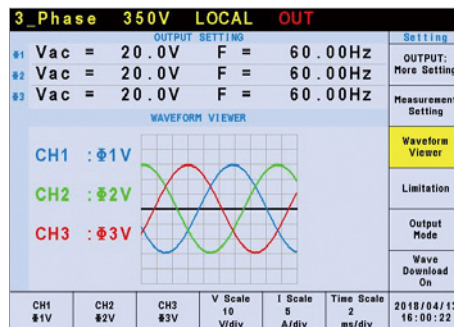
3_Phase 350V LOCAL OUT

Setting

OUTPUT SETTING

#1 Vac = 20.0V F = 60.00Hz

#2 Vac = 20.0V F = 60.00Hz

#3 Vac = 20.0V F = 60.00Hz

OUTPUT: More Setting

Measurement Setting

WAVEFORM VIEWER

CH1 : Φ1V

CH2 : Φ2V

CH3 : Φ3V

Waveform Viewer

Limitation

Output Mode

Wave Download On

| CH1 Φ1V | CH2 Φ2V | CH3 Φ3V | V Scale 10 V/div | I Scale 5 A/div | Time Scale 2 ms/div | 2018/04/1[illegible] 16:00:22 |
|---|---|---|---|---|---|---|